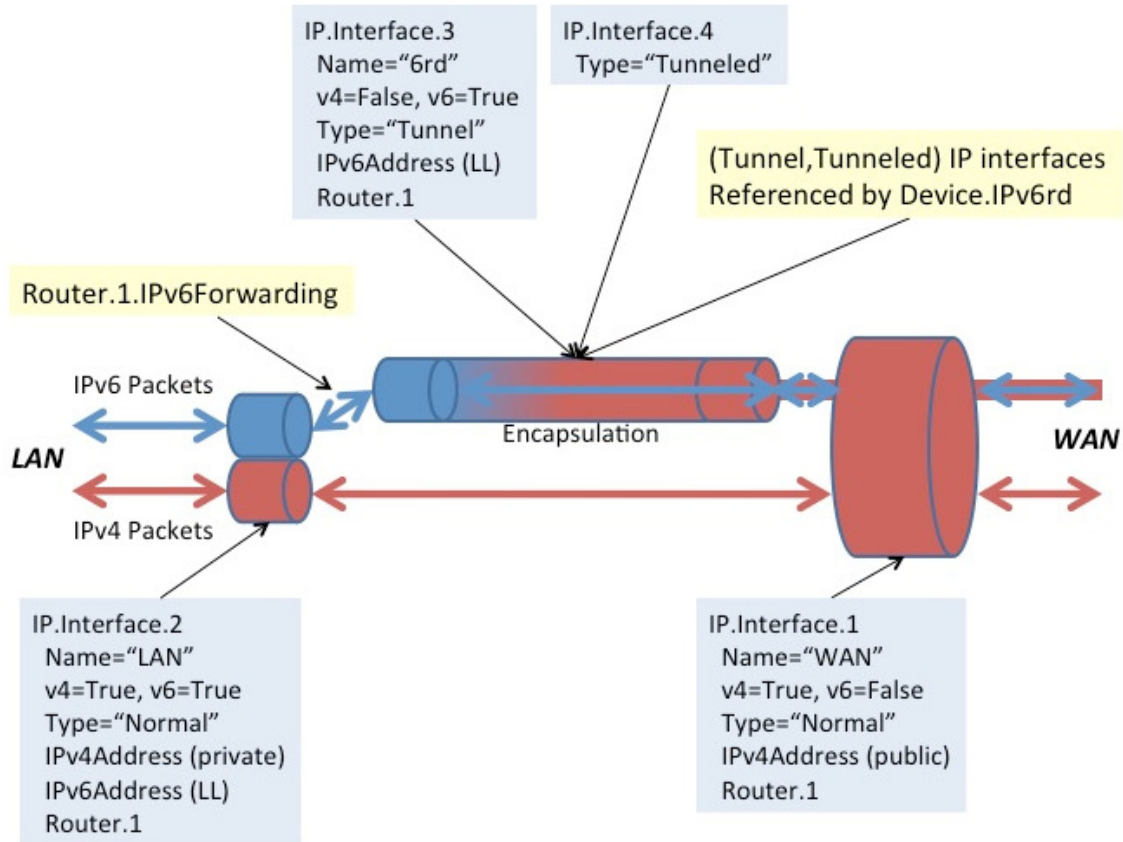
IP.Interface.3
Name="6rd"
v4=False, v6=True
Type="Tunnel"
IPv6Address (LL)
Router.1

IP.Interface.4
Type="Tunneled"

(Tunnel,Tunneled) IP interfaces
Referenced by Device.IPv6rd

Router.1.IPv6Forwarding

IPv6 Packets

LAN

IPv4 Packets

Encapsulation

WAN

IP.Interface.2
Name="LAN"
v4=True, v6=True
Type="Normal"
IPv4Address (private)
IPv6Address (LL)
Router.1

IP.Interface.1
Name="WAN"
v4=True, v6=False
Type="Normal"
IPv4Address (public)
Router.1